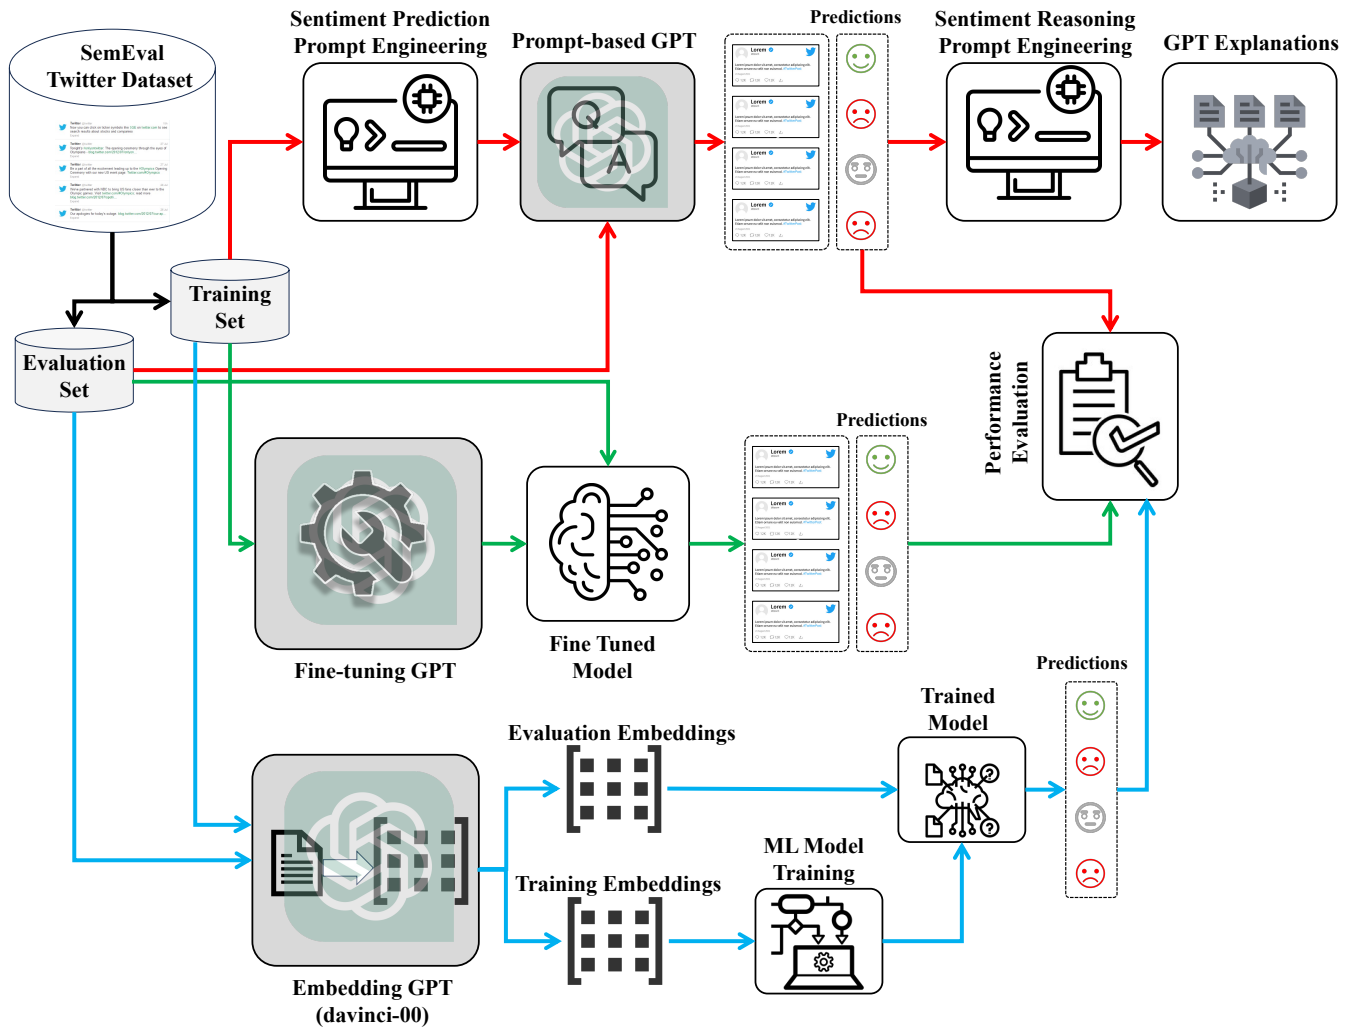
SemEval Twitter Dataset

Sentiment Prediction Prompt Engineering

Prompt-based GPT

Predictions

Sentiment Reasoning Prompt Engineering

GPT Explanations

Training Set

Evaluation Set

Performance Evaluation

Predictions

Fine-tuning GPT

Fine Tuned Model

Predictions

Trained Model

Evaluation Embeddings

ML Model Training

Training Embeddings

Embedding GPT (davinci-00)